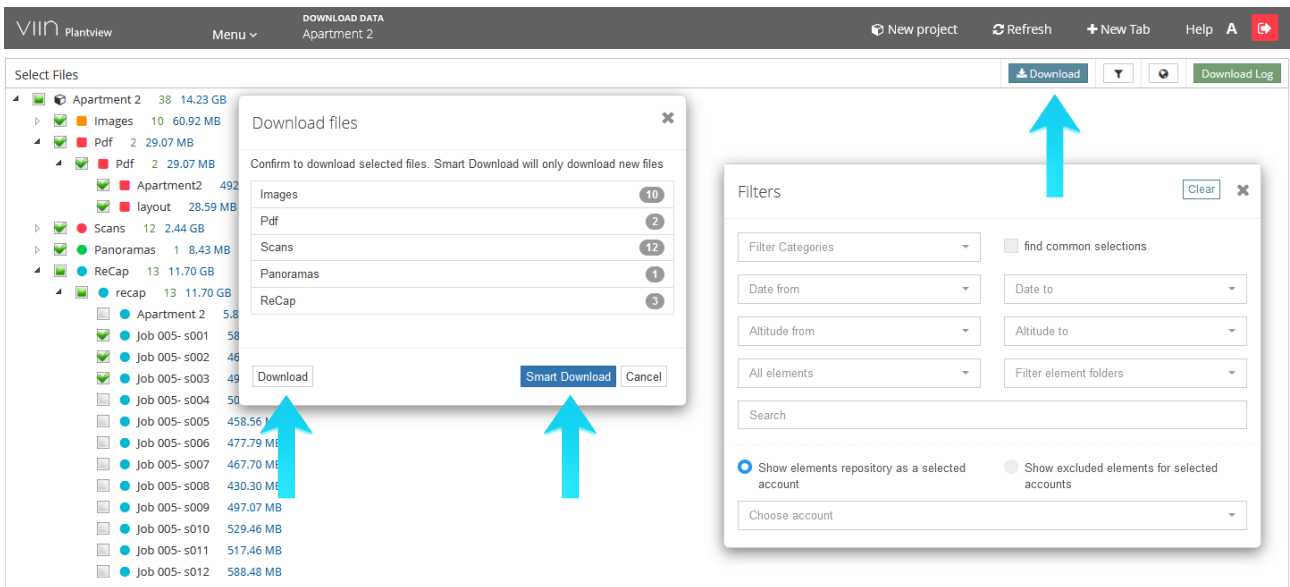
VIIN Plantview Menu DOWNLOAD DATA Apartment 2 New project Refresh New Tab Help A

Select Files
Download Download Log

Apartment 2 38 14.23 GB
Images 10 60.92 MB
Pdf 2 29.07 MB
Pdf 2 29.07 MB
Apartment2 492
layout 28.59 MB
Scans 12 2.44 GB
Panoramas 1 8.43 MB
ReCap 13 11.70 GB
recap 13 11.70 GB
Apartment 2 5.8
Job 005- s001 58
Job 005- s002 46
Job 005- s003 49
Job 005- s004 50
Job 005- s005 458.56 MB
Job 005- s006 477.79 MB
Job 005- s007 467.70 MB
Job 005- s008 430.30 MB
Job 005- s009 497.07 MB
Job 005- s010 529.46 MB
Job 005- s011 517.46 MB
Job 005- s012 588.48 MB

Download files
Confirm to download selected files. Smart Download will only download new files

| | |
|---|---|
| Images | 10 |
| Pdf | 2 |
| Scans | 12 |
| Panoramas | 1 |
| ReCap | 3 |

Download Smart Download Cancel

Filters Clear
Filter Categories
find common selections
Date from
Date to
Altitude from
Altitude to
All elements
Filter element folders
Search
Show elements repository as a selected account
Show excluded elements for selected accounts
Choose account